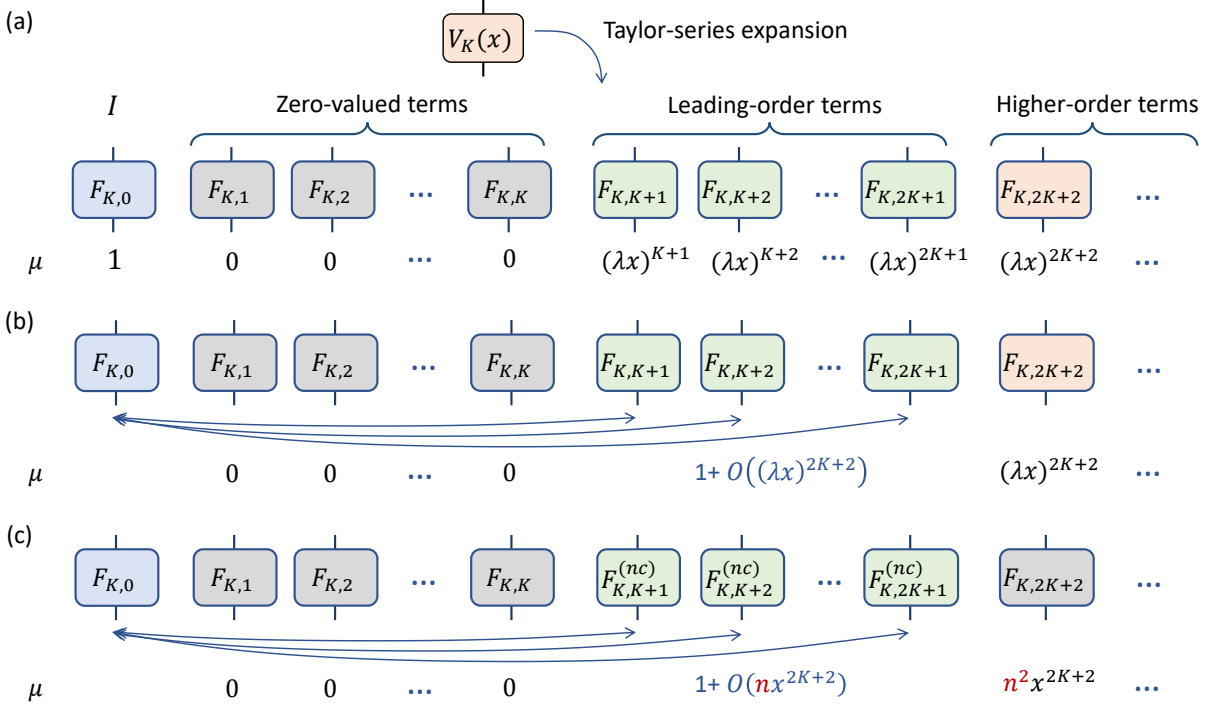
(a)

$V_K(x)$

Taylor-series expansion

$I$

Zero-valued terms

Leading-order terms

Higher-order terms

$F_{K,0}$ $F_{K,1}$ $F_{K,2}$ ⋯ $F_{K,K}$ $F_{K,K+1}$ $F_{K,K+2}$ ⋯ $F_{K,2K+1}$ $F_{K,2K+2}$ ⋯

$\mu$ 1 0 0 ⋯ 0 $(\lambda x)^{K+1}$ $(\lambda x)^{K+2}$ ⋯ $(\lambda x)^{2K+1}$ $(\lambda x)^{2K+2}$ ⋯

(b)

$F_{K,0}$ $F_{K,1}$ $F_{K,2}$ ⋯ $F_{K,K}$ $F_{K,K+1}$ $F_{K,K+2}$ ⋯ $F_{K,2K+1}$ $F_{K,2K+2}$ ⋯

$\mu$ 0 0 ⋯ 0 $1+O\left((\lambda x)^{2K+2}\right)$ $(\lambda x)^{2K+2}$ ⋯

(c)

$F_{K,0}$ $F_{K,1}$ $F_{K,2}$ ⋯ $F_{K,K}$ $F_{K,K+1}^{(nc)}$ $F_{K,K+2}^{(nc)}$ ⋯ $F_{K,2K+1}^{(nc)}$ $F_{K,2K+2}$ ⋯

$\mu$ 0 0 ⋯ 0 $1+O(nx^{2K+2})$ $n^2x^{2K+2}$ ⋯